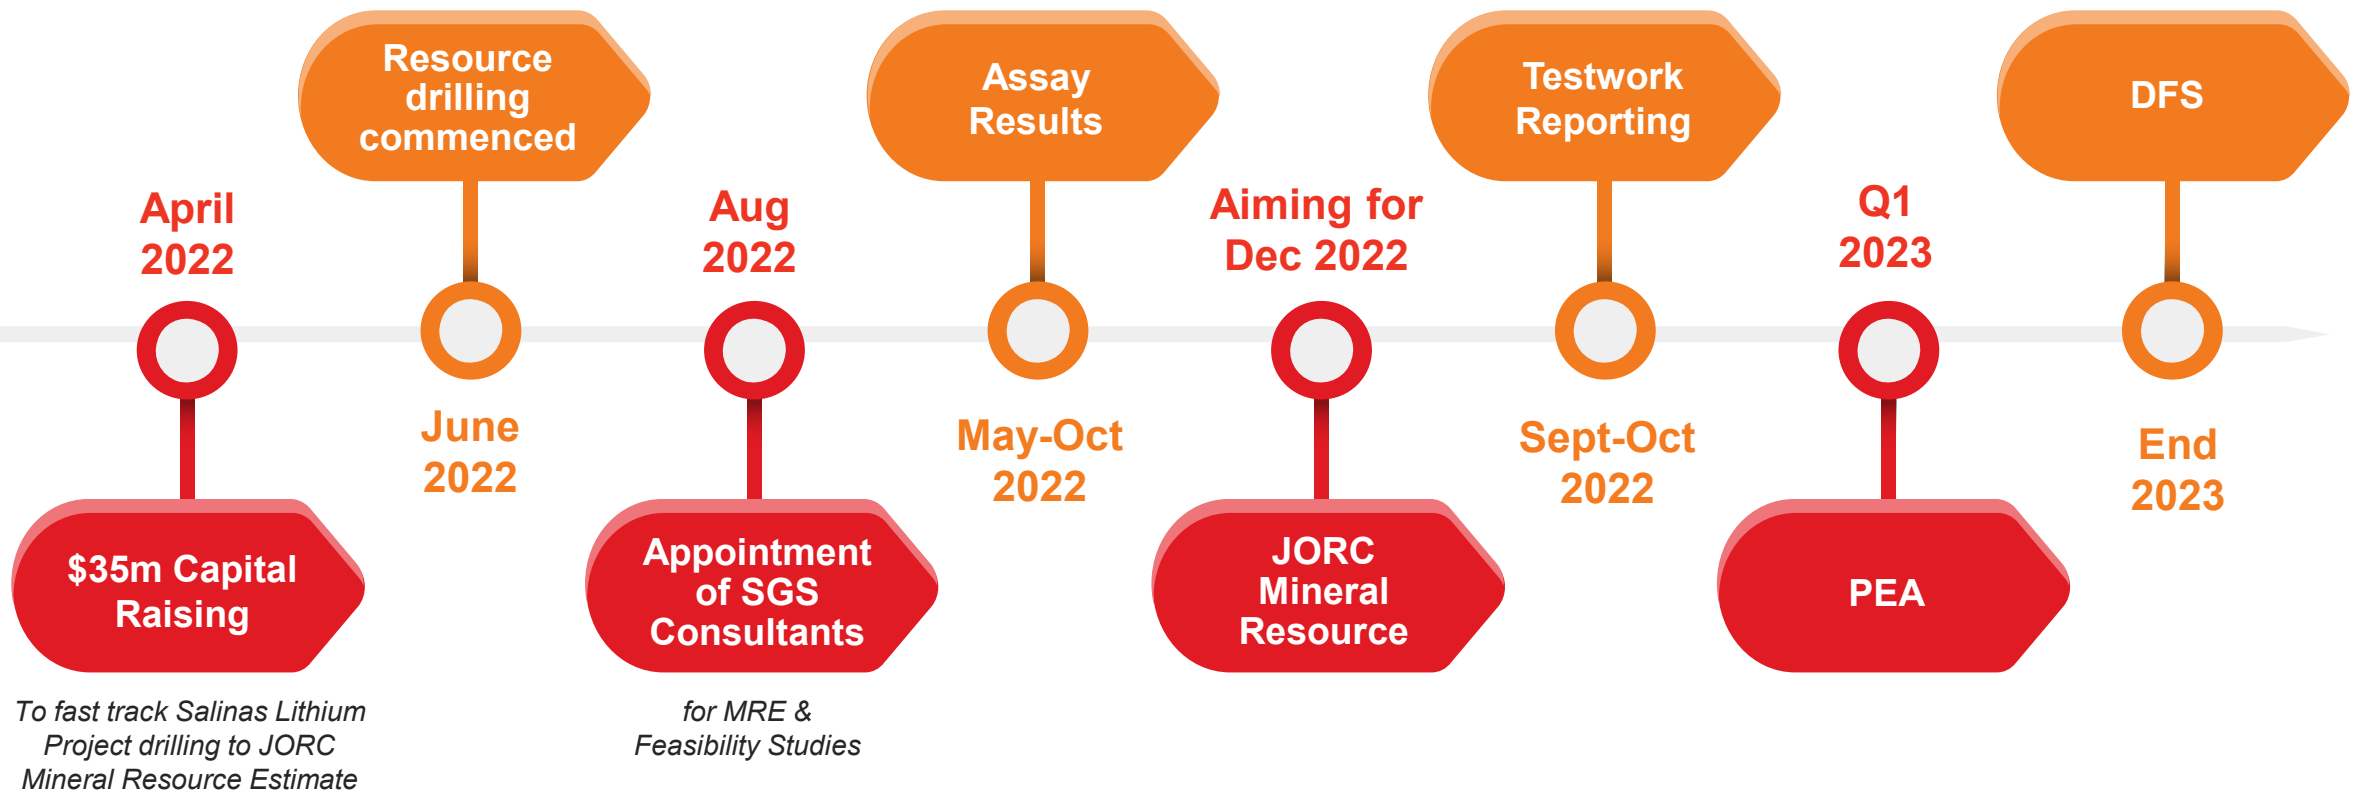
April 2022

$35m Capital Raising

To fast track Salinas Lithium Project drilling to JORC Mineral Resource Estimate

Resource drilling commenced

June 2022

Aug 2022

Appointment of SGS Consultants

for MRE & Feasibility Studies

Assay Results

May-Oct 2022

Aiming for Dec 2022

JORC Mineral Resource

Testwork Reporting

Sept-Oct 2022

Q1 2023

PEA

DFS

End 2023